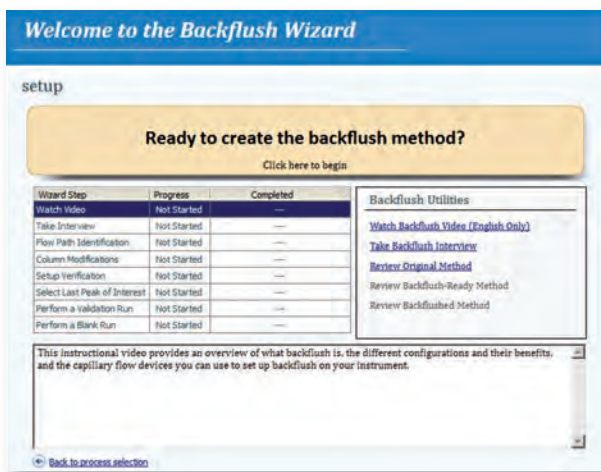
Welcome to the Backflush Wizard

setup

Ready to create the backflush method?

Click here to begin

| Wizard Step | Progress | Completed |
|---|---|---|
| Watch Video | Not Started | — |
| Take Interview | Not Started | — |
| Flow Path Identification | Not Started | — |
| Column Modifications | Not Started | — |
| Setup Verification | Not Started | — |
| Select Last Peak of Interest | Not Started | — |
| Perform a Validation Run | Not Started | — |
| Perform a Blank Run | Not Started | — |

Backflush Utilities

Watch Backflush Video (English Only)

Take Backflush Interview

Review Original Method

Review Backflush-Ready Method

Review Backflushed Method

This instructional video provides an overview of what backflush is, the different configurations and their benefits, and the capillary flow devices you can use to set up backflush on your instrument.

Back to process selection